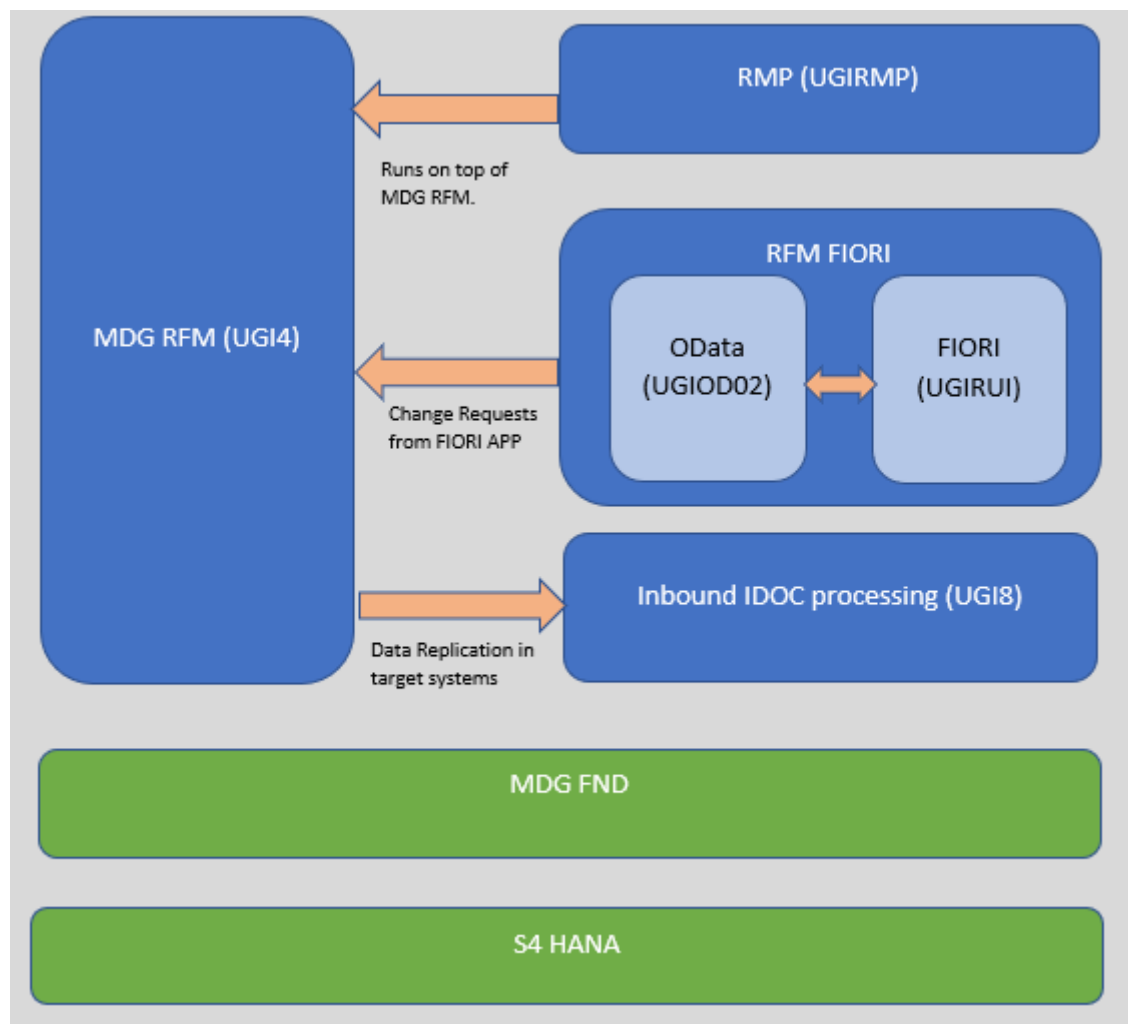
RMP (UGIRMP)

Runs on top of MDG RFM.

MDG RFM (UGI4)

RFM FIORI

OData (UGIOD02)

FIORI (UGIRUI)

Change Requests from FIORI APP

Inbound IDOC processing (UGI8)

Data Replication in target systems

MDG FND

S4 HANA